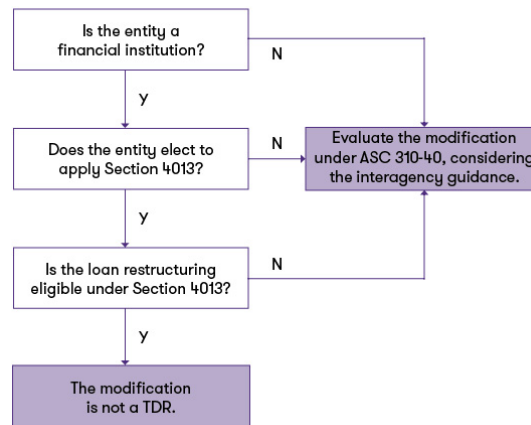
Is the entity a financial institution?

N

Y

Does the entity elect to apply Section 4013?

N

Evaluate the modification under ASC 310-40, considering the interagency guidance.

Y

Is the loan restructuring eligible under Section 4013?

N

Y

The modification is not a TDR.